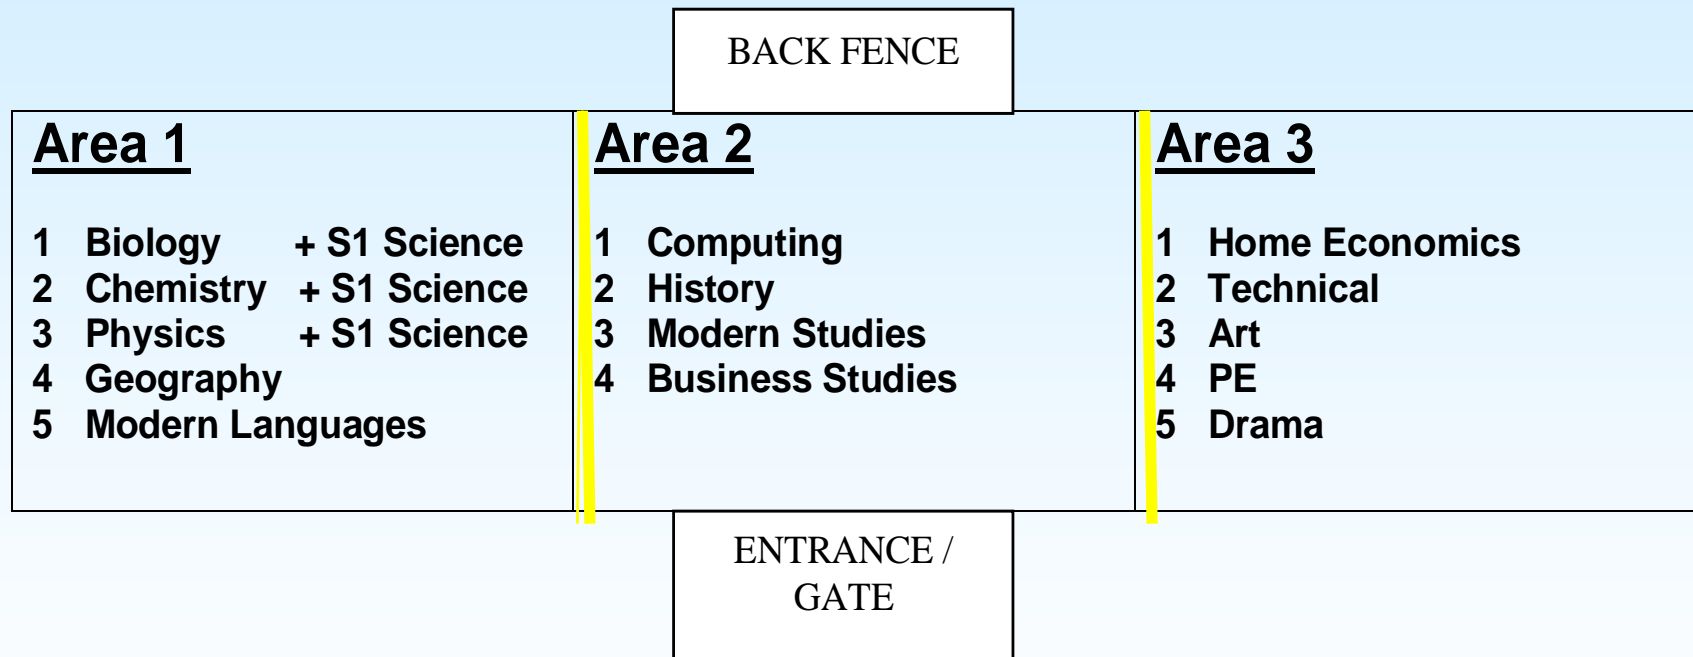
BACK FENCE

Area 1

1 Biology + S1 Science
2 Chemistry + S1 Science
3 Physics + S1 Science
4 Geography
5 Modern Languages

Area 2

1 Computing
2 History
3 Modern Studies
4 Business Studies

Area 3

1 Home Economics
2 Technical
3 Art
4 PE
5 Drama

ENTRANCE / GATE